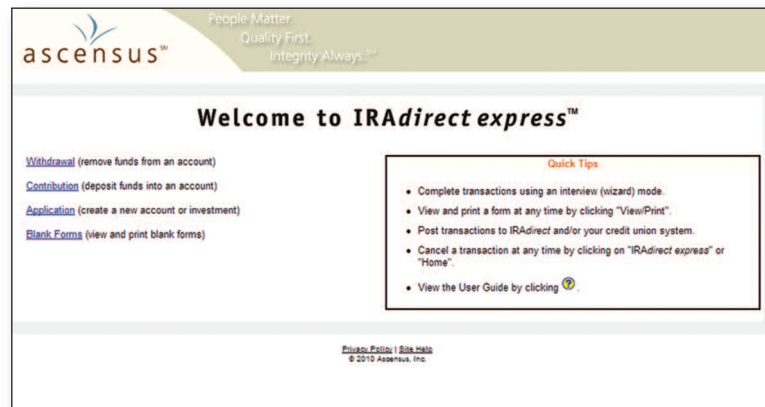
ascensus℠

People Matter.
Quality First.
Integrity Always.℠

Welcome to IRA*direct express*™

Withdrawal (remove funds from an account)

Contribution (deposit funds into an account)

Application (create a new account or investment)

Blank Forms (view and print blank forms)

Quick Tips

- Complete transactions using an interview (wizard) mode.
- View and print a form at any time by clicking "View/Print".
- Post transactions to IRA*direct* and/or your credit union system.
- Cancel a transaction at any time by clicking on "IRA*direct express*" or "Home".
- View the User Guide by clicking .

Privacy Policy | Site Help
© 2010 Ascensus, Inc.